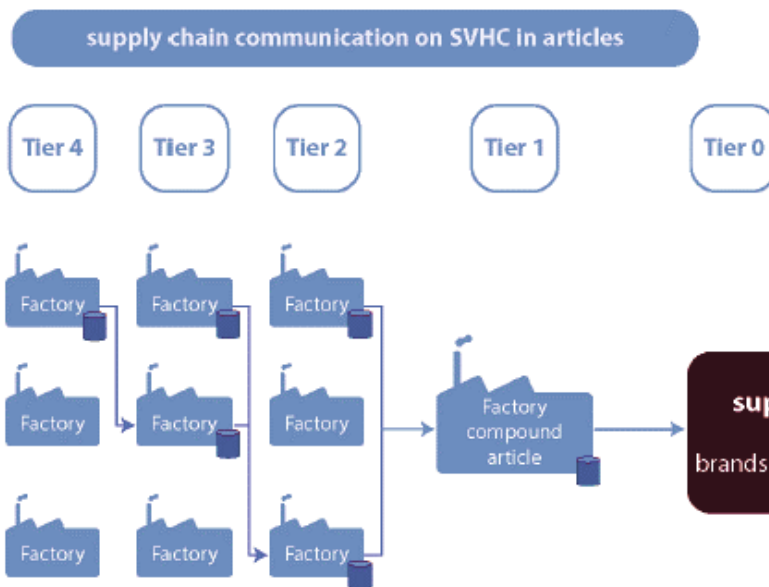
supply chain communication on SVHC in articles

Tier 4

Tier 3

Tier 2

Tier 1

Tier 0

Factory

Factory

Factory

Factory

Factory

Factory

Factory

Factory

Factory

Factory compound article

sup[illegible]

brands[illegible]